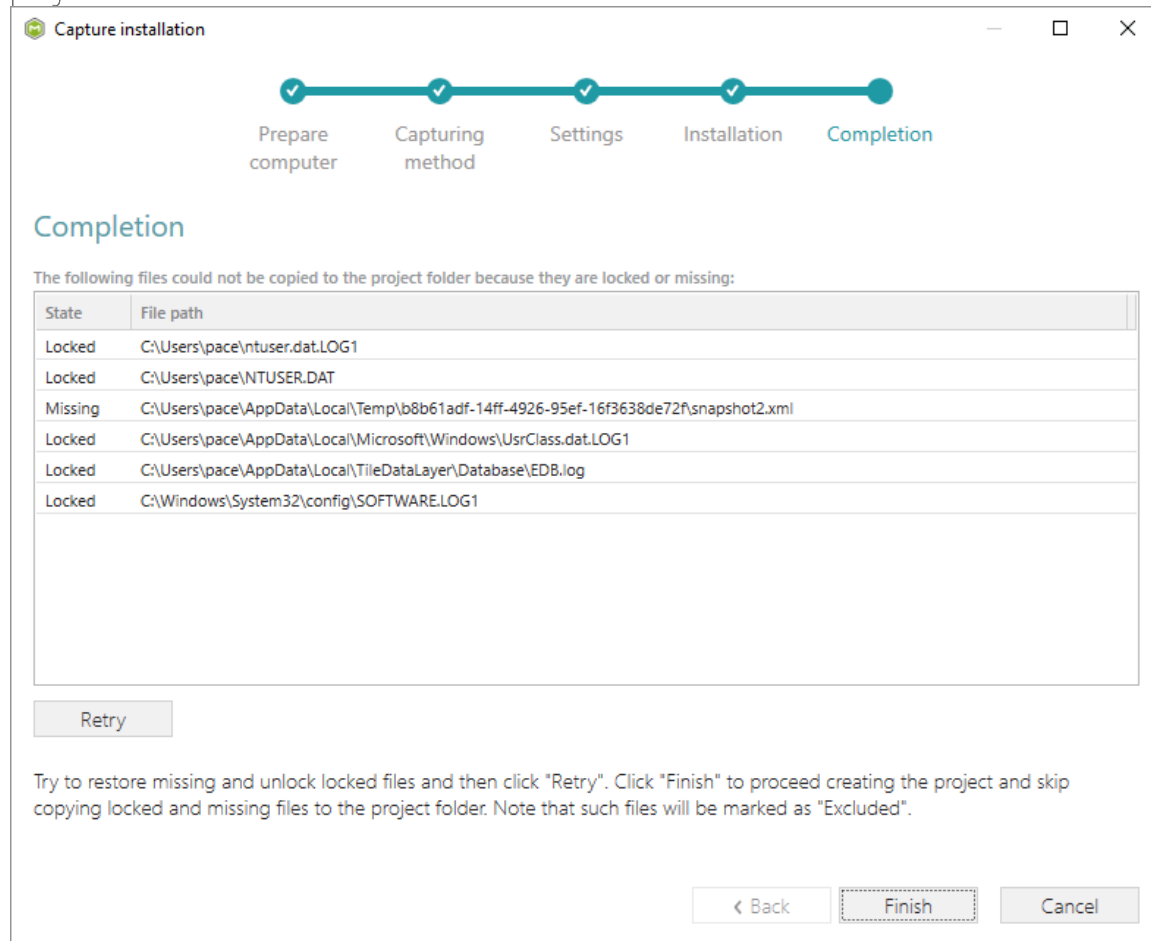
Capture installation

Prepare computer

Capturing method

Settings

Installation

Completion

Completion

The following files could not be copied to the project folder because they are locked or missing:

| State | File path |
|---|---|
| Locked | C:\Users\pace\ntuser.dat.LOG1 |
| Locked | C:\Users\pace\NTUSER.DAT |
| Missing | C:\Users\pace\AppData\Local\Temp\b8b61adf-14ff-4926-95ef-16f3638de72f\snapshot2.xml |
| Locked | C:\Users\pace\AppData\Local\Microsoft\Windows\UsrClass.dat.LOG1 |
| Locked | C:\Users\pace\AppData\Local\TileDataLayer\Database\EDB.log |
| Locked | C:\Windows\System32\config\SOFTWARE.LOG1 |

Retry

Try to restore missing and unlock locked files and then click "Retry". Click "Finish" to proceed creating the project and skip copying locked and missing files to the project folder. Note that such files will be marked as "Excluded".

‹ Back

Finish

Cancel